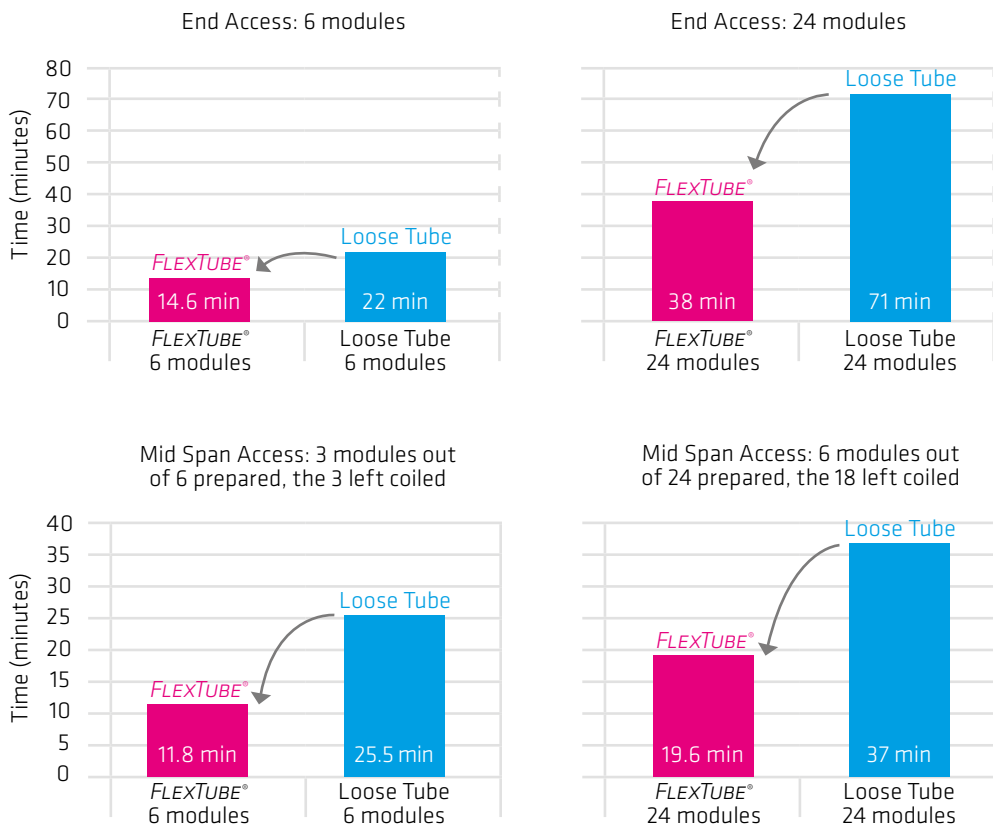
End Access: 6 modules

Time (minutes)

80
70
60
50
40
30
20
10
0

FLEXTUBE®
14.6 min
Loose Tube
22 min

FLEXTUBE®
6 modules

Loose Tube
6 modules

End Access: 24 modules

Loose Tube
FLEXTUBE®
38 min
71 min

FLEXTUBE®
24 modules

Loose Tube
24 modules

Mid Span Access: 3 modules out of 6 prepared, the 3 left coiled

Time (minutes)

40
35
30
25
20
15
10
5
0

Loose Tube
FLEXTUBE®
11.8 min
25.5 min

FLEXTUBE®
6 modules

Loose Tube
6 modules

Mid Span Access: 6 modules out of 24 prepared, the 18 left coiled

Loose Tube
FLEXTUBE®
19.6 min
37 min

FLEXTUBE®
24 modules

Loose Tube
24 modules